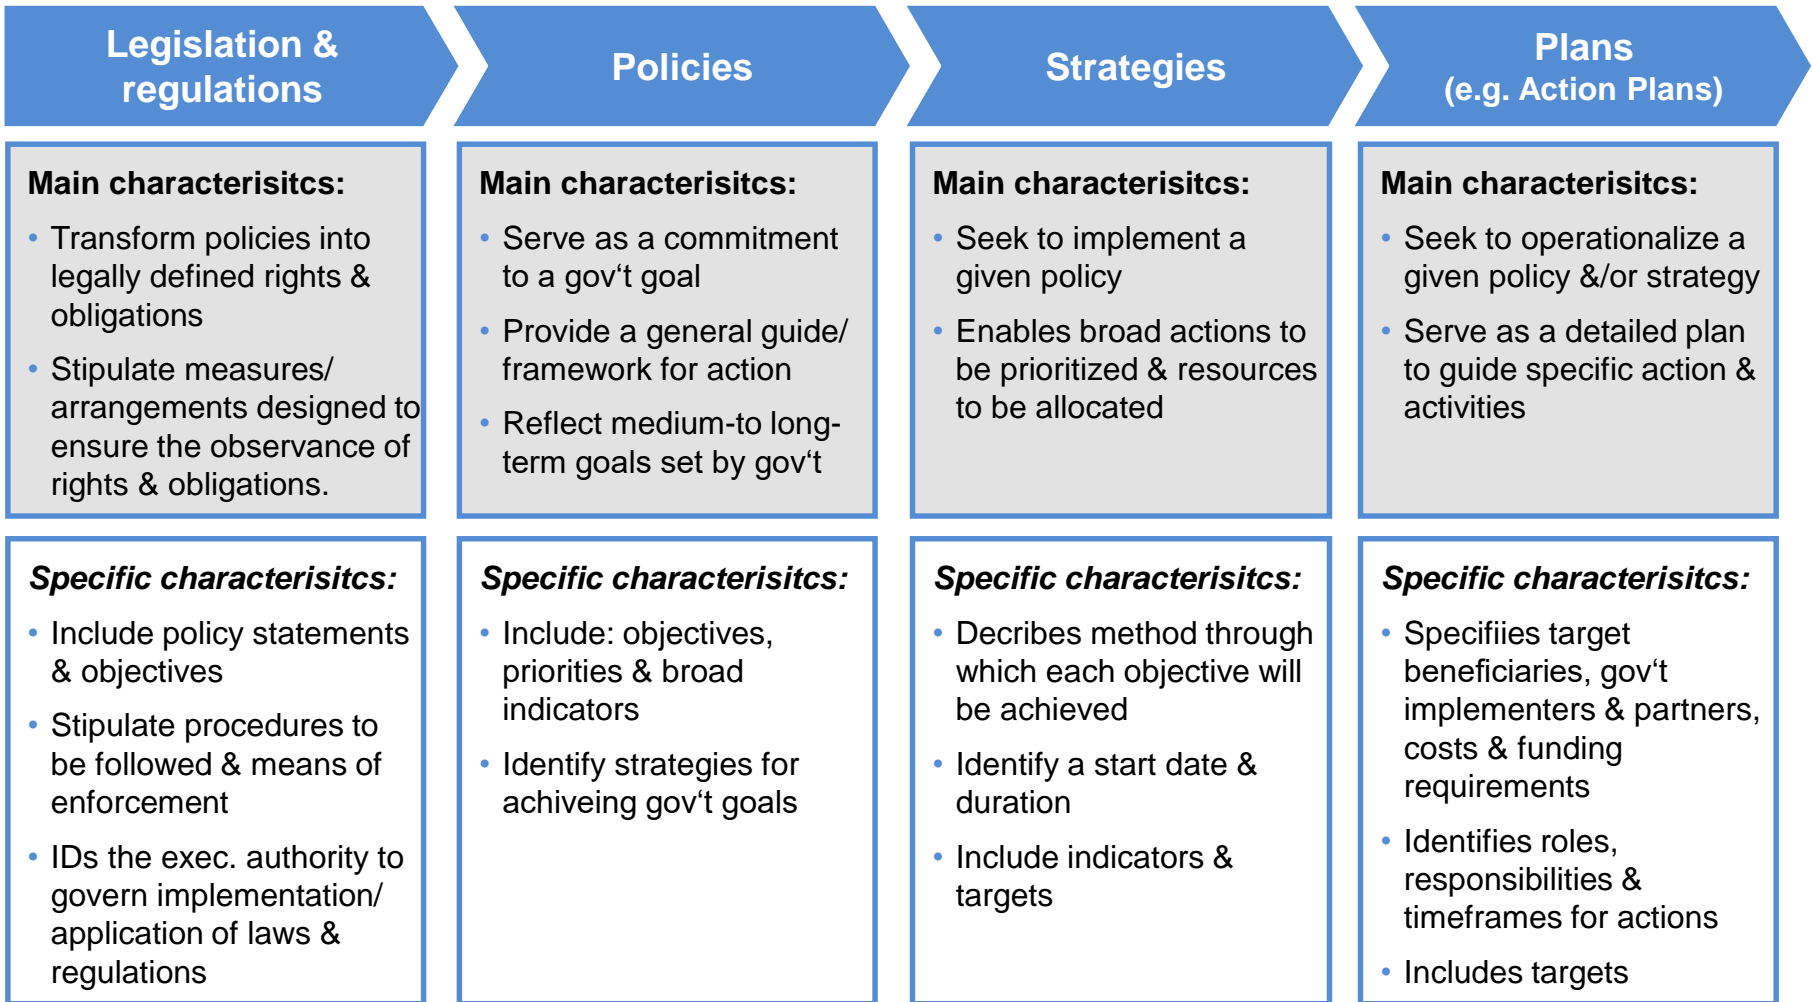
Legislation & regulations

Main characterisitcs:

- Transform policies into legally defined rights & obligations
- Stipulate measures/ arrangements designed to ensure the observance of rights & obligations.

Specific characterisitcs:

- Include policy statements & objectives
- Stipulate procedures to be followed & means of enforcement
- IDs the exec. authority to govern implementation/ application of laws & regulations

Policies

Main characterisitcs:

- Serve as a commitment to a gov‘t goal
- Provide a general guide/ framework for action
- Reflect medium-to long-term goals set by gov‘t

Specific characterisitcs:

- Include: objectives, priorities & broad indicators
- Identify strategies for achiveing gov‘t goals

Strategies

Main characterisitcs:

- Seek to implement a given policy
- Enables broad actions to be prioritized & resources to be allocated

Specific characterisitcs:

- Decribes method through which each objective will be achieved
- Identify a start date & duration
- Include indicators & targets

Plans (e.g. Action Plans)

Main characterisitcs:

- Seek to operationalize a given policy &/or strategy
- Serve as a detailed plan to guide specific action & activities

Specific characterisitcs:

- Specifiies target beneficiaries, gov‘t implementers & partners, costs & funding requirements
- Identifies roles, responsibilities & timeframes for actions
- Includes targets